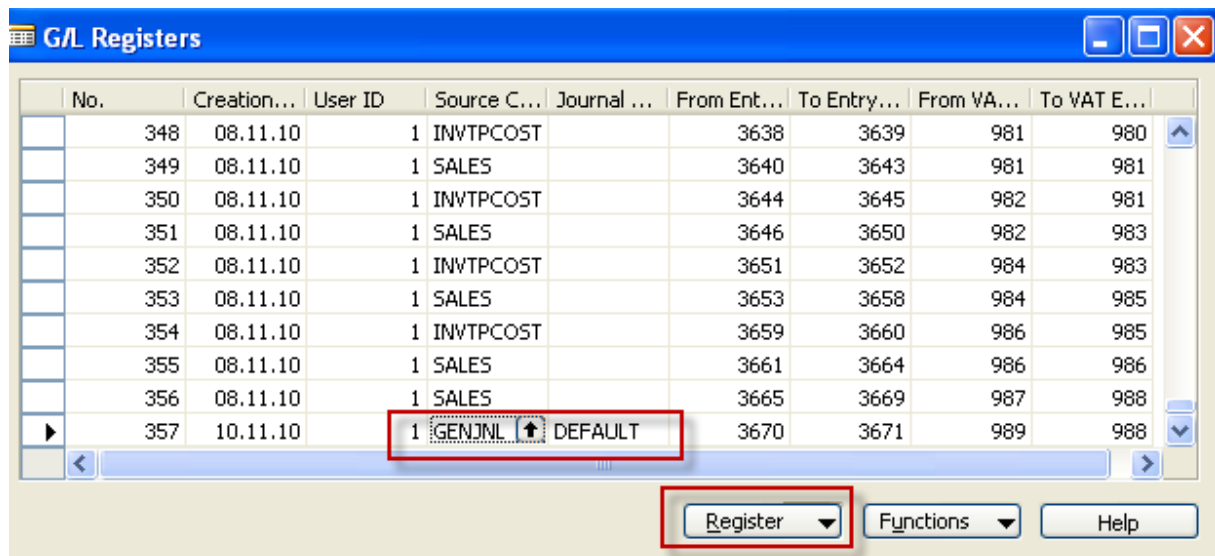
G/L Registers

| No. | Creation... | User ID | Source C... | Journal ... | From Ent... | To Entry... | From VA... | To VAT E... |
|---|---|---|---|---|---|---|---|---|
| 348 | 08.11.10 | 1 | INVTPCOST | | 3638 | 3639 | 981 | 980 |
| 349 | 08.11.10 | 1 | SALES | | 3640 | 3643 | 981 | 981 |
| 350 | 08.11.10 | 1 | INVTPCOST | | 3644 | 3645 | 982 | 981 |
| 351 | 08.11.10 | 1 | SALES | | 3646 | 3650 | 982 | 983 |
| 352 | 08.11.10 | 1 | INVTPCOST | | 3651 | 3652 | 984 | 983 |
| 353 | 08.11.10 | 1 | SALES | | 3653 | 3658 | 984 | 985 |
| 354 | 08.11.10 | 1 | INVTPCOST | | 3659 | 3660 | 986 | 985 |
| 355 | 08.11.10 | 1 | SALES | | 3661 | 3664 | 986 | 986 |
| 356 | 08.11.10 | 1 | SALES | | 3665 | 3669 | 987 | 988 |
| 357 | 10.11.10 | 1 | GENJNL | DEFAULT | 3670 | 3671 | 989 | 988 |

Register | Functions | Help